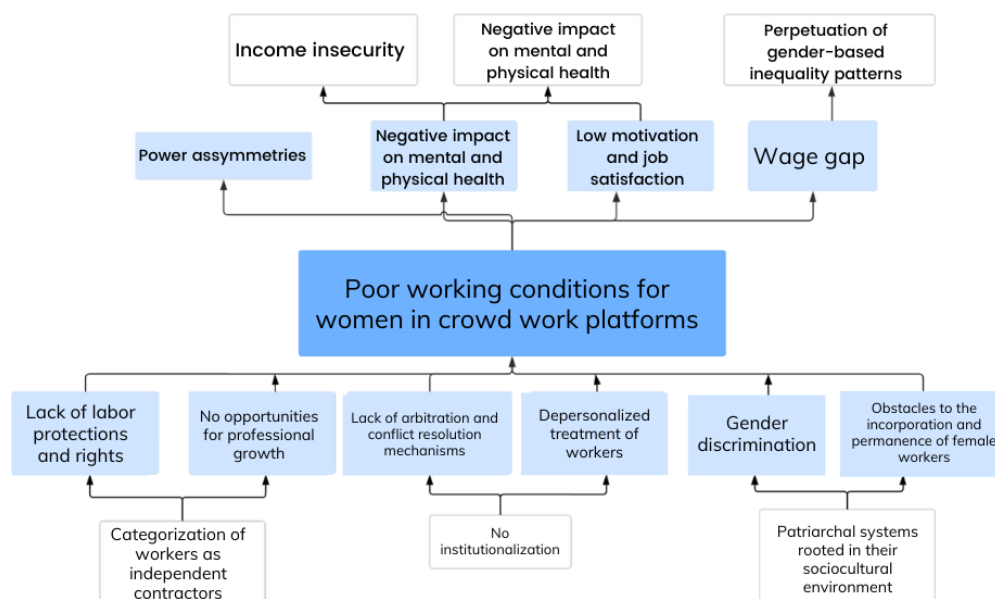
Income insecurity

Negative impact on mental and physical health

Perpetuation of gender-based inequality patterns

Power assymmetries

Negative impact on mental and physical health

Low motivation and job satisfaction

Wage gap

Poor working conditions for women in crowd work platforms

Lack of labor protections and rights

No opportunities for professional growth

Lack of arbitration and conflict resolution mechanisms

Depersonalized treatment of workers

Gender discrimination

Obstacles to the incorporation and permanence of female workers

Categorization of workers as independent contractors

No institutionalization

Patriarchal systems rooted in their sociocultural environment